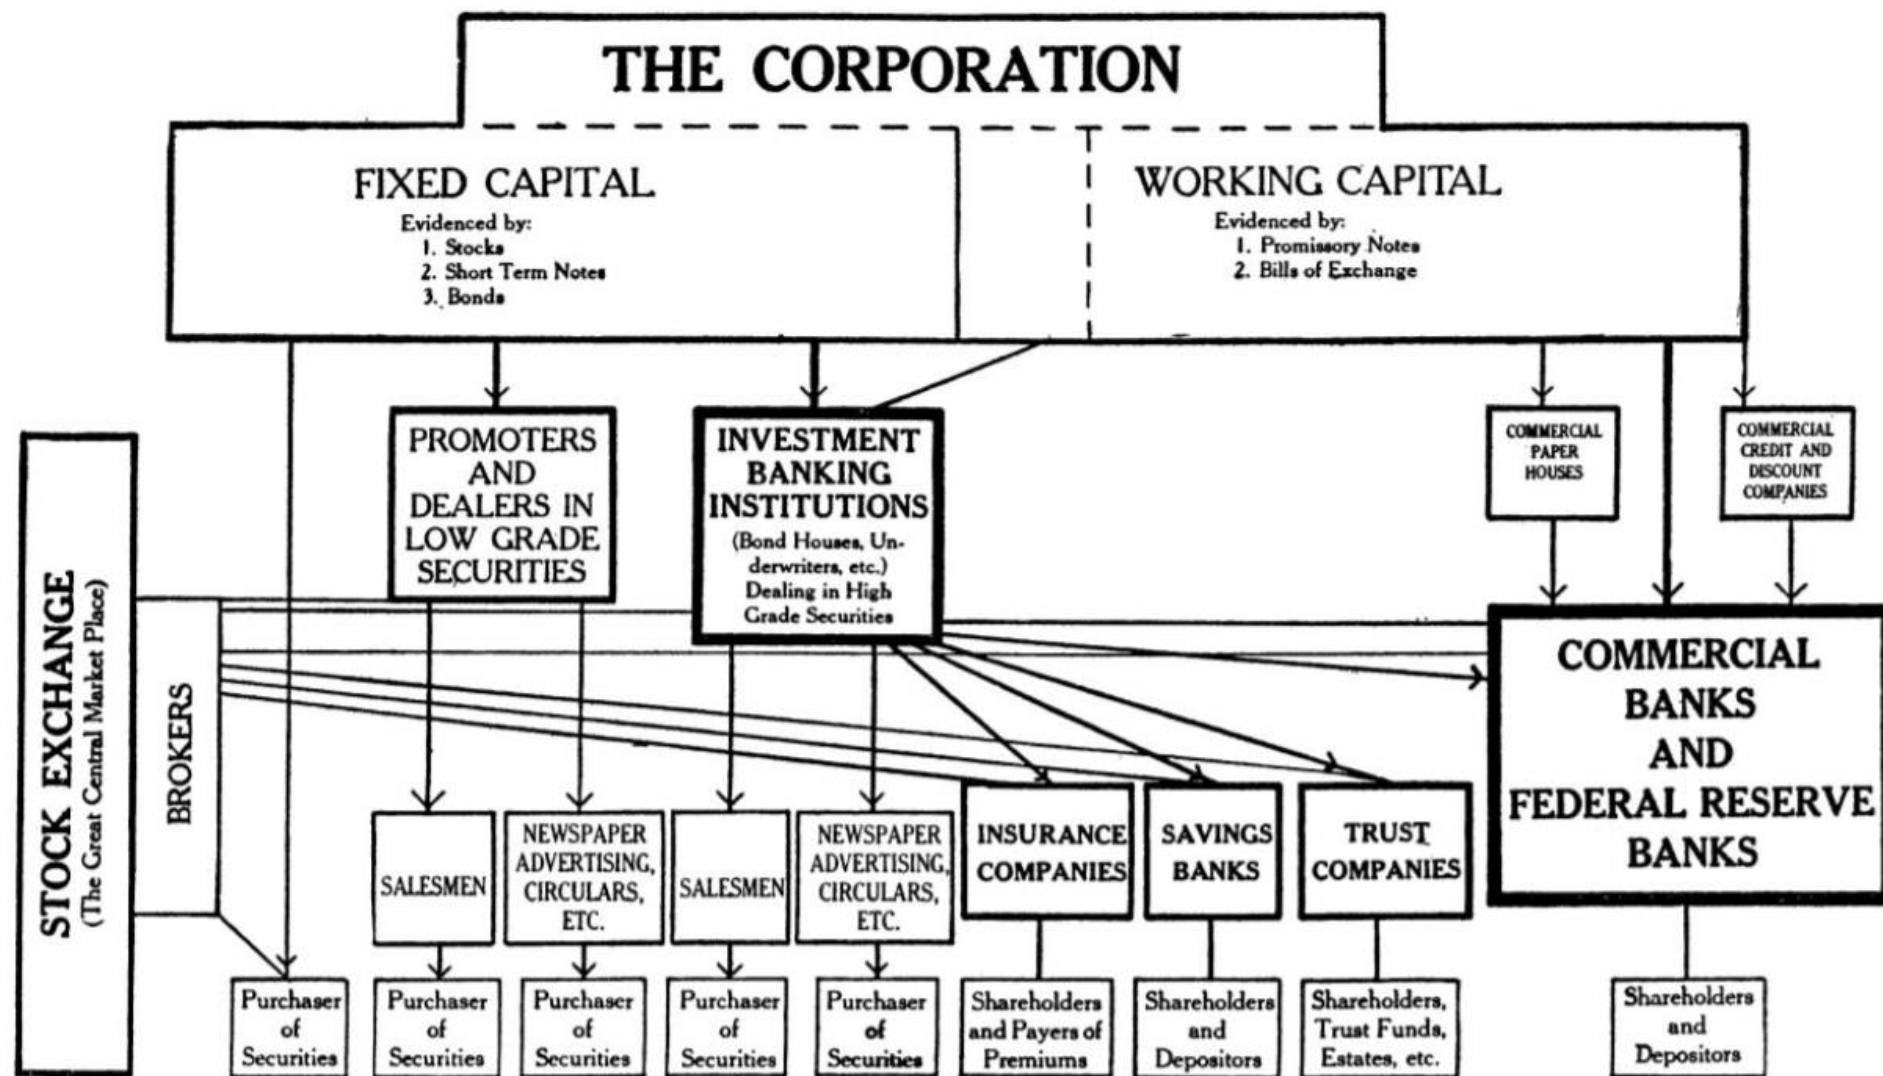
THE CORPORATION

FIXED CAPITAL
Evidenced by:
1. Stocks
2. Short Term Notes
3. Bonds

WORKING CAPITAL
Evidenced by:
1. Promissory Notes
2. Bills of Exchange

STOCK EXCHANGE
(The Great Central Market Place)

BROKERS

PROMOTERS AND DEALERS IN LOW GRADE SECURITIES

INVESTMENT BANKING INSTITUTIONS
(Bond Houses, Underwriters, etc.)
Dealing in High Grade Securities

COMMERCIAL PAPER HOUSES

COMMERCIAL CREDIT AND DISCOUNT COMPANIES

COMMERCIAL BANKS AND FEDERAL RESERVE BANKS

SALESMEN

NEWSPAPER ADVERTISING, CIRCULARS, ETC.

SALESMEN

NEWSPAPER ADVERTISING, CIRCULARS, ETC.

INSURANCE COMPANIES

SAVINGS BANKS

TRUST COMPANIES

Purchaser of Securities

Purchaser of Securities

Purchaser of Securities

Purchaser of Securities

Purchaser of Securities

Shareholders and Payers of Premiums

Shareholders and Depositors

Shareholders, Trust Funds, Estates, etc.

Shareholders and Depositors